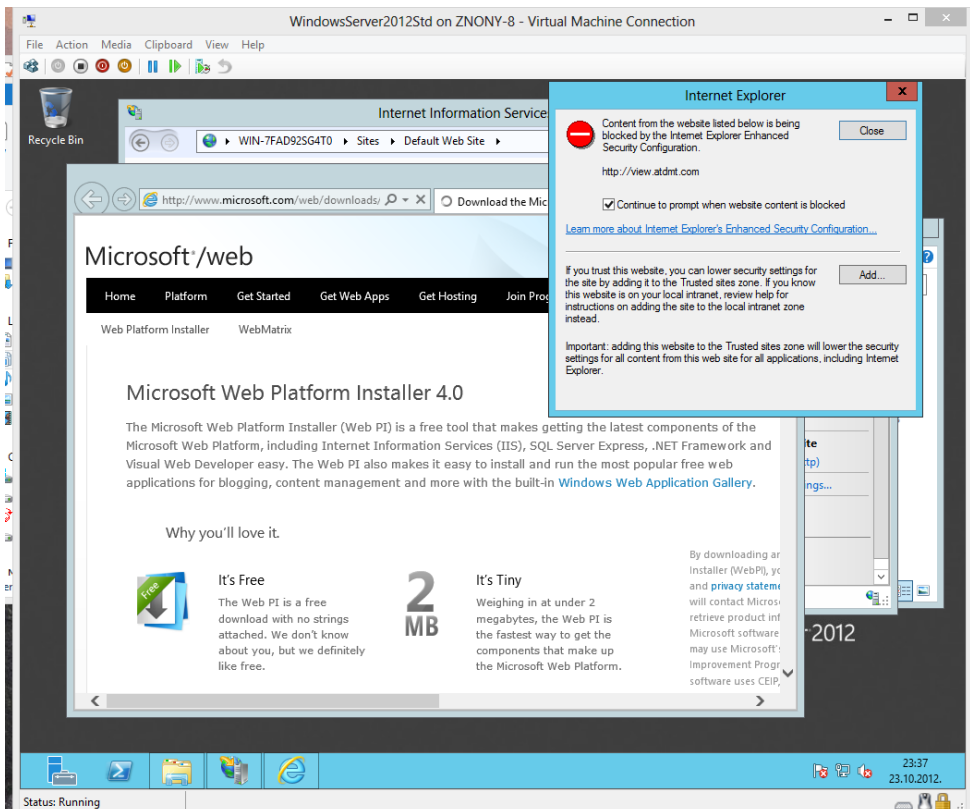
WindowsServer2012Std on ZNONY-8 - Virtual Machine Connection

File Action Media Clipboard View Help

Recycle Bin

Internet Information Service

WIN-7FAD92SG4T0 ▸ Sites ▸ Default Web Site ▸

http://www.microsoft.com/web/downloads/

Download the Mic

Microsoft®/web

Home Platform Get Started Get Web Apps Get Hosting Join Prog

Web Platform Installer WebMatrix

Microsoft Web Platform Installer 4.0

The Microsoft Web Platform Installer (Web PI) is a free tool that makes getting the latest components of the Microsoft Web Platform, including Internet Information Services (IIS), SQL Server Express, .NET Framework and Visual Web Developer easy. The Web PI also makes it easy to install and run the most popular free web applications for blogging, content management and more with the built-in Windows Web Application Gallery.

Why you'll love it.

Free

It's Free
The Web PI is a free download with no strings attached. We don't know about you, but we definitely like free.

2 MB

It's Tiny
Weighing in at under 2 megabytes, the Web PI is the fastest way to get the components that make up the Microsoft Web Platform.

By downloading ar Installer (WebPI), yc and privacy stateme will contact Micros retrieve product inf Microsoft software may use Microsoft' Improvement Progr software uses CEIP,

Internet Explorer

Content from the website listed below is being blocked by the Internet Explorer Enhanced Security Configuration.

Close

http://view.atdmt.com

Continue to prompt when website content is blocked

Learn more about Internet Explorer's Enhanced Security Configuration...

If you trust this website, you can lower security settings for the site by adding it to the Trusted sites zone. If you know this website is on your local intranet, review help for instructions on adding the site to the local intranet zone instead.

Add...

Important: adding this website to the Trusted sites zone will lower the security settings for all content from this web site for all applications, including Internet Explorer.

ite
tp)
ngs...

2012

23:37
23.10.2012.

Status: Running